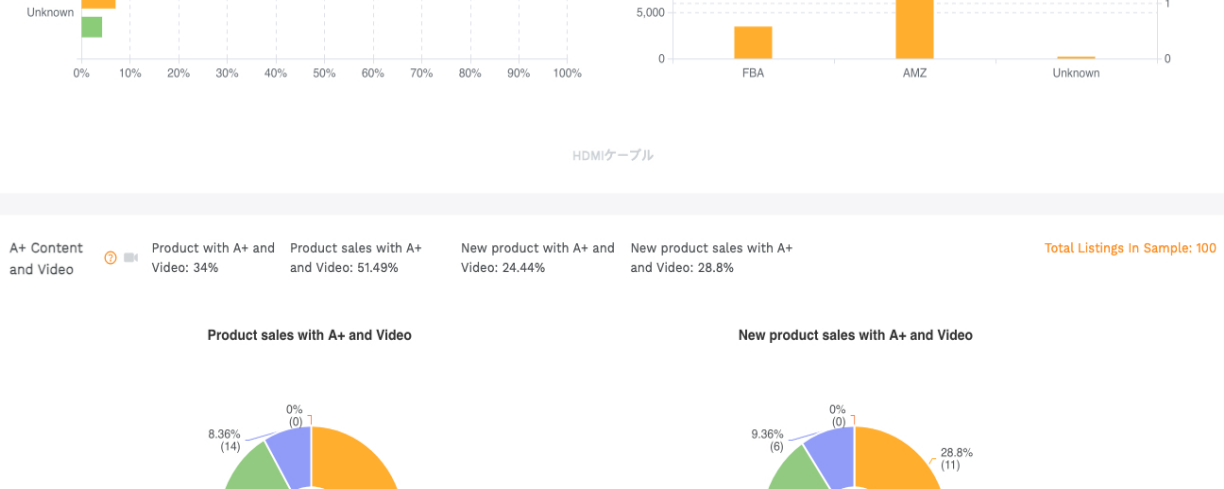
Unknown

0% 10% 20% 30% 40% 50% 60% 70% 80% 90% 100%

5,000
0
FBA AMZ Unknown
1
0

HDMIケーブル

A+ Content and Video

Product with A+ and Video: 34%

Product sales with A+ and Video: 51.49%

New product with A+ and Video: 24.44%

New product sales with A+ and Video: 28.8%

Total Listings In Sample: 100

Product sales with A+ and Video

0%
(0)
8.36%
(14)

New product sales with A+ and Video

0%
(0)
9.36%
(6)
28.8%
(11)